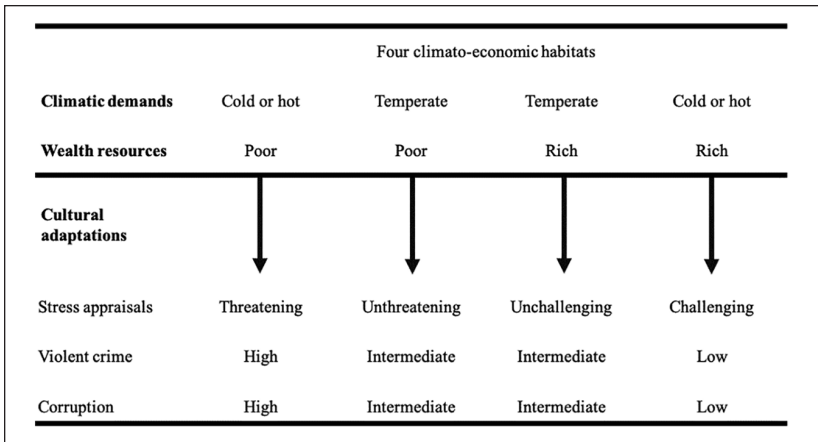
| | Four climato-economic habitats | | | |
|---|---|---|---|---|
| **Climatic demands** | Cold or hot | Temperate | Temperate | Cold or hot |
| **Wealth resources** | Poor | Poor | Rich | Rich |
| **Cultural adaptations** | | | | |
| Stress appraisals | Threatening | Unthreatening | Unchallenging | Challenging |
| Violent crime | High | Intermediate | Intermediate | Low |
| Corruption | High | Intermediate | Intermediate | Low |